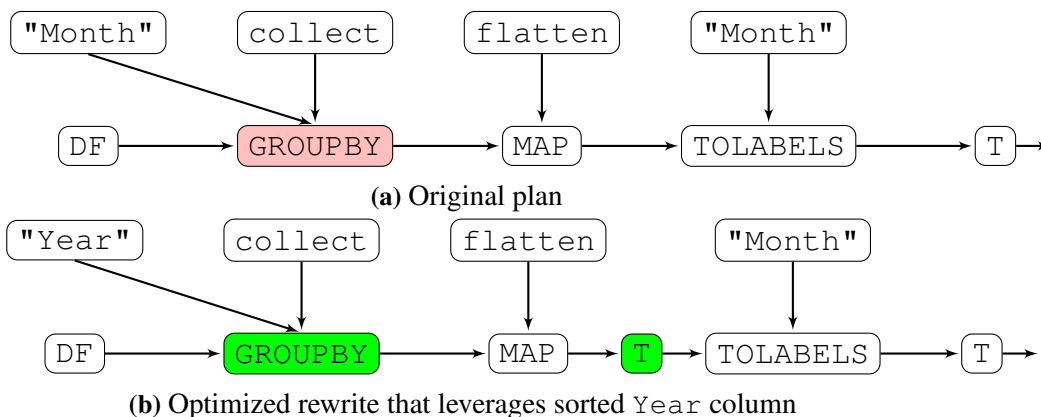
"Month"

collect

flatten

"Month"

DF

GROUPBY

MAP

TOLABELS

T

**(a)** Original plan

"Year"

collect

flatten

"Month"

DF

GROUPBY

MAP

T

TOLABELS

T

**(b)** Optimized rewrite that leverages sorted Year column